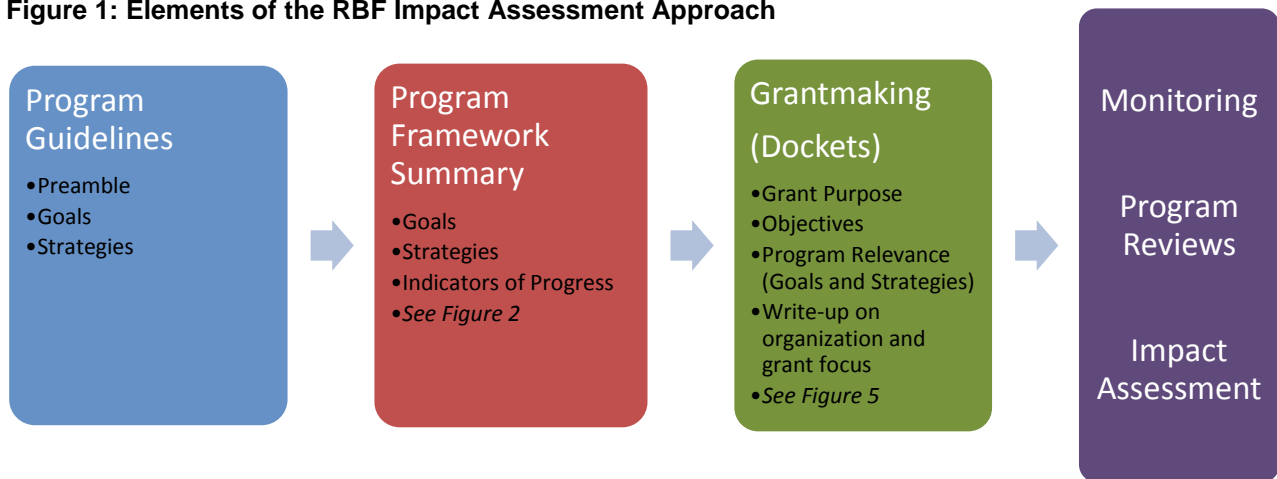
Figure 1: Elements of the RBF Impact Assessment Approach

Program Guidelines

•Preamble
•Goals
•Strategies

Program Framework Summary

•Goals
•Strategies
•Indicators of Progress
•*See Figure 2*

Grantmaking

(Dockets)

•Grant Purpose
•Objectives
•Program Relevance (Goals and Strategies)
•Write-up on organization and grant focus
•*See Figure 5*

Monitoring

Program Reviews

Impact Assessment